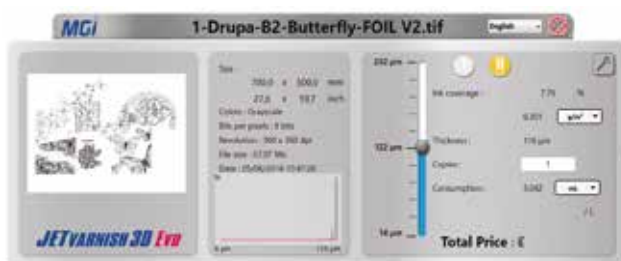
MGI

1-Drupa-B2-Butterfly-FOIL V2.tif

English

Size:
700.0 x 500.0 mm
27.6 x 19.7 inch
Colors : Grayscale
Bits per pixels : 8 bits
Resolution : 360 x 360 dpi
File size : 67.97 Mb
Date : 25/04/2016 15:47:26

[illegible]

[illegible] µm

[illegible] µm

232 µm

122 µm

16 µm

Ink coverage : 7.71 %

0.351 g/m²

Thickness : 118 µm

Copies : 1

Consumption : 0.042 mL

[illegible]

JETVARNISH 3D Evo

Total Price : €